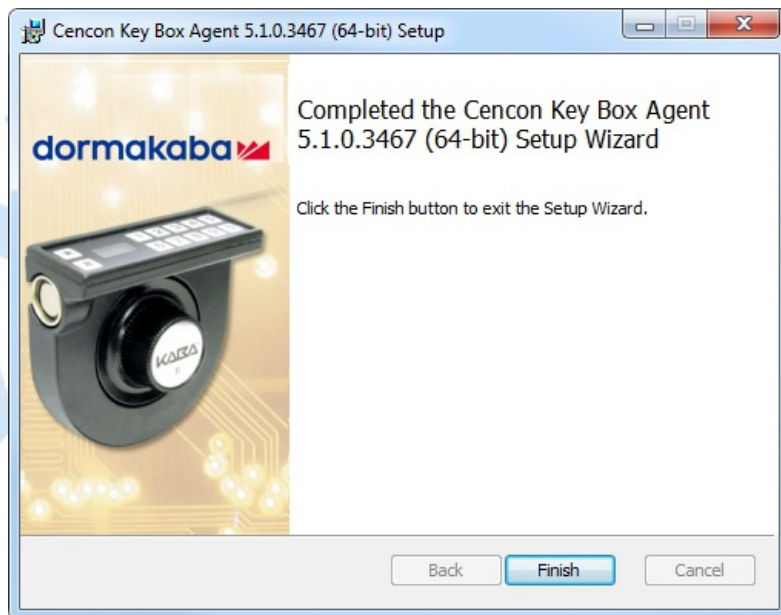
Cencon Key Box Agent 5.1.0.3467 (64-bit) Setup

dormakaba

KABA

Completed the Cencon Key Box Agent 5.1.0.3467 (64-bit) Setup Wizard

Click the Finish button to exit the Setup Wizard.

Back Finish Cancel